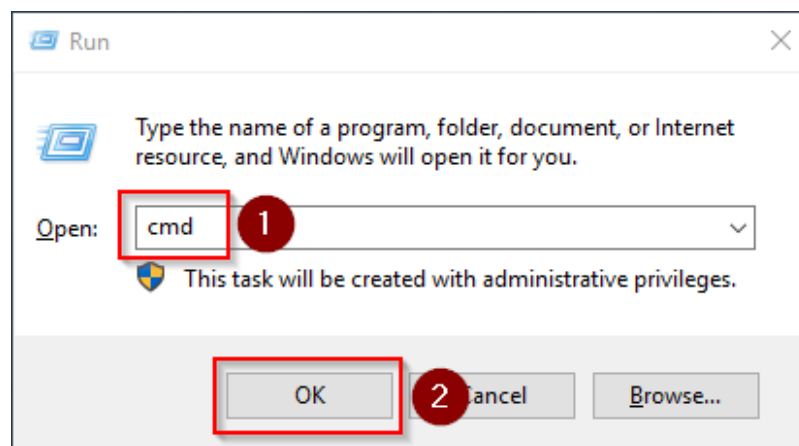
Run

×

Type the name of a program, folder, document, or Internet resource, and Windows will open it for you.

Open: cmd

1

This task will be created with administrative privileges.

OK

2

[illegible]ancel

Browse...